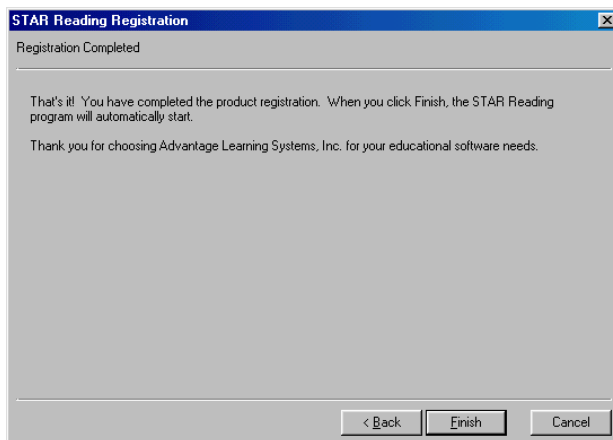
STAR Reading Registration

Registration Completed

That's it! You have completed the product registration. When you click Finish, the STAR Reading program will automatically start.

Thank you for choosing Advantage Learning Systems, Inc. for your educational software needs.

< Back
Finish
Cancel